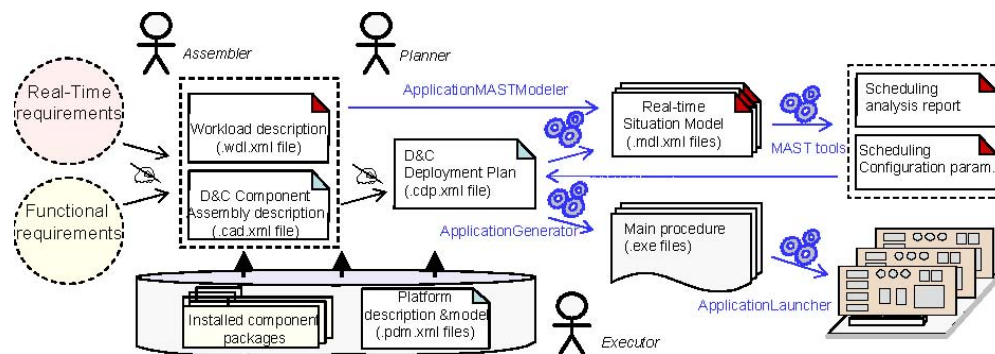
Assembler

Planner

Real-Time requirements

Functional requirements

Workload description (.wdl.xml file)

D&C Component Assembly description (.cad.xml file)

ApplicationMASTModeler

D&C Deployment Plan (.cdp.xml file)

Real-time Situation Model (.mdl.xml files)

MAST tools

Scheduling analysis report

Scheduling Configuration param.

ApplicationGenerator

Main procedure (.exe files)

Installed component packages

Platform description &model (.pdm.xml files)

ApplicationLauncher

Executor